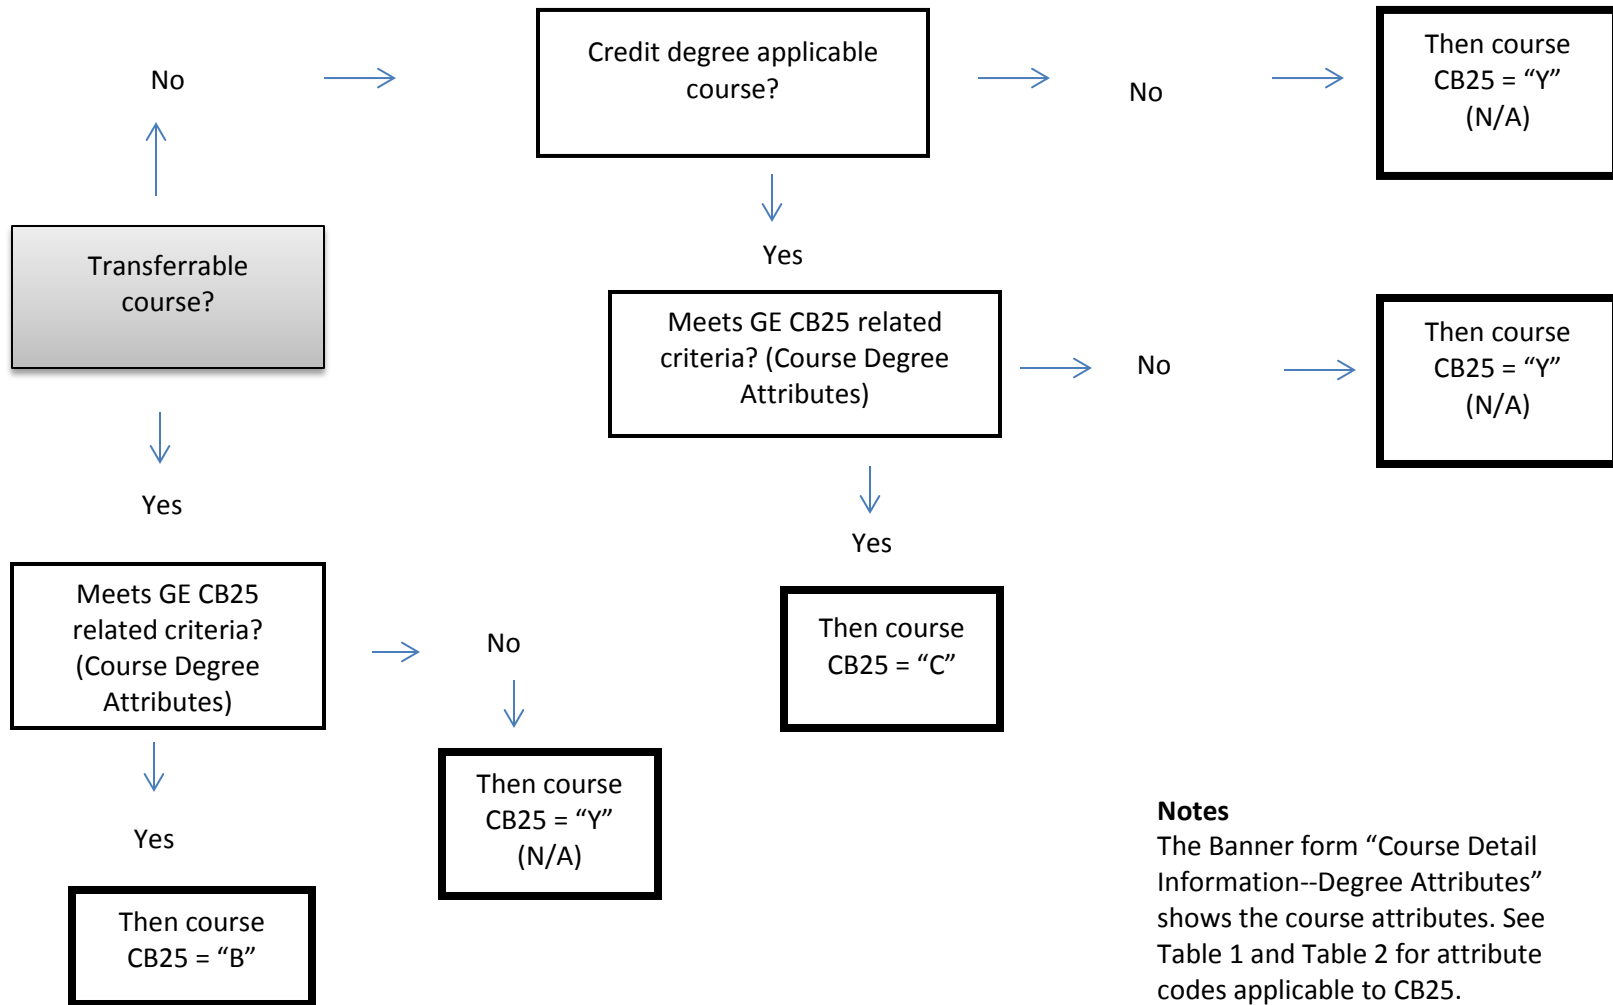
No

Credit degree applicable course?

No

Then course CB25 = “Y” (N/A)

Transferrable course?

Yes

Meets GE CB25 related criteria? (Course Degree Attributes)

No

Then course CB25 = “Y” (N/A)

Yes

Then course CB25 = “C”

Yes

Meets GE CB25 related criteria? (Course Degree Attributes)

No

Then course CB25 = “Y” (N/A)

Yes

Then course CB25 = “B”

**Notes**
The Banner form “Course Detail Information--Degree Attributes” shows the course attributes. See Table 1 and Table 2 for attribute codes applicable to CB25.